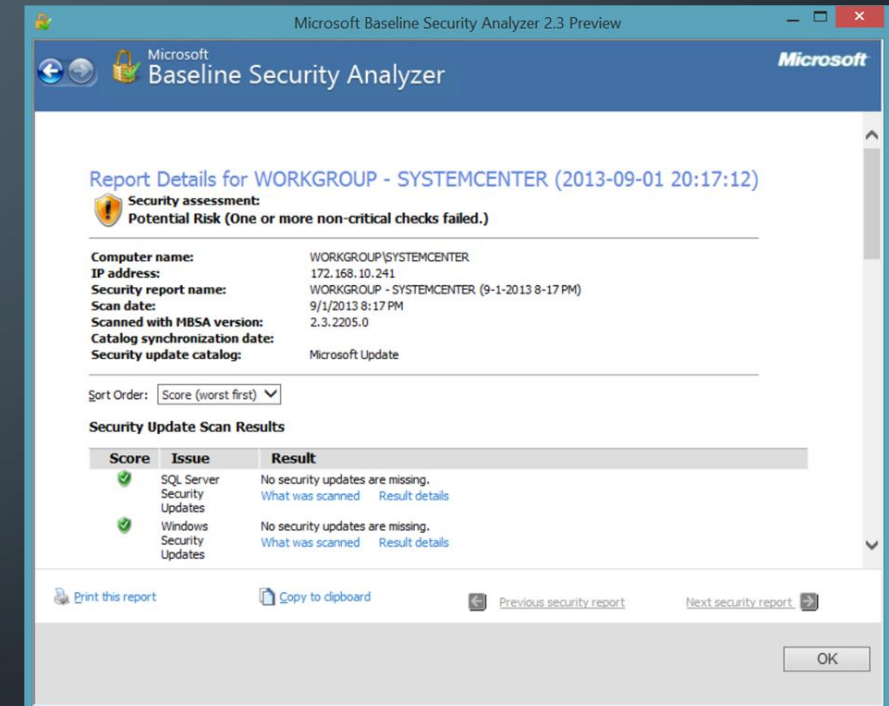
Microsoft Baseline Security Analyzer 2.3 Preview

Microsoft
Baseline Security Analyzer

Microsoft

Report Details for WORKGROUP - SYSTEMCENTER (2013-09-01 20:17:12)

Security assessment:
Potential Risk (One or more non-critical checks failed.)

| | |
|---|---|
| Computer name: | WORKGROUP\SYSTEMCENTER |
| IP address: | 172.168.10.241 |
| Security report name: | WORKGROUP - SYSTEMCENTER (9-1-2013 8-17 PM) |
| Scan date: | 9/1/2013 8:17 PM |
| Scanned with MBSA version: | 2.3.2205.0 |
| Catalog synchronization date: | |
| Security update catalog: | Microsoft Update |

Sort Order: Score (worst first)

Security Update Scan Results

| Score | Issue | Result |
|---|---|---|
| | SQL Server Security Updates | No security updates are missing. What was scanned Result details |
| | Windows Security Updates | No security updates are missing. What was scanned Result details |

Print this report

Copy to clipboard

Previous security report

Next security report

OK